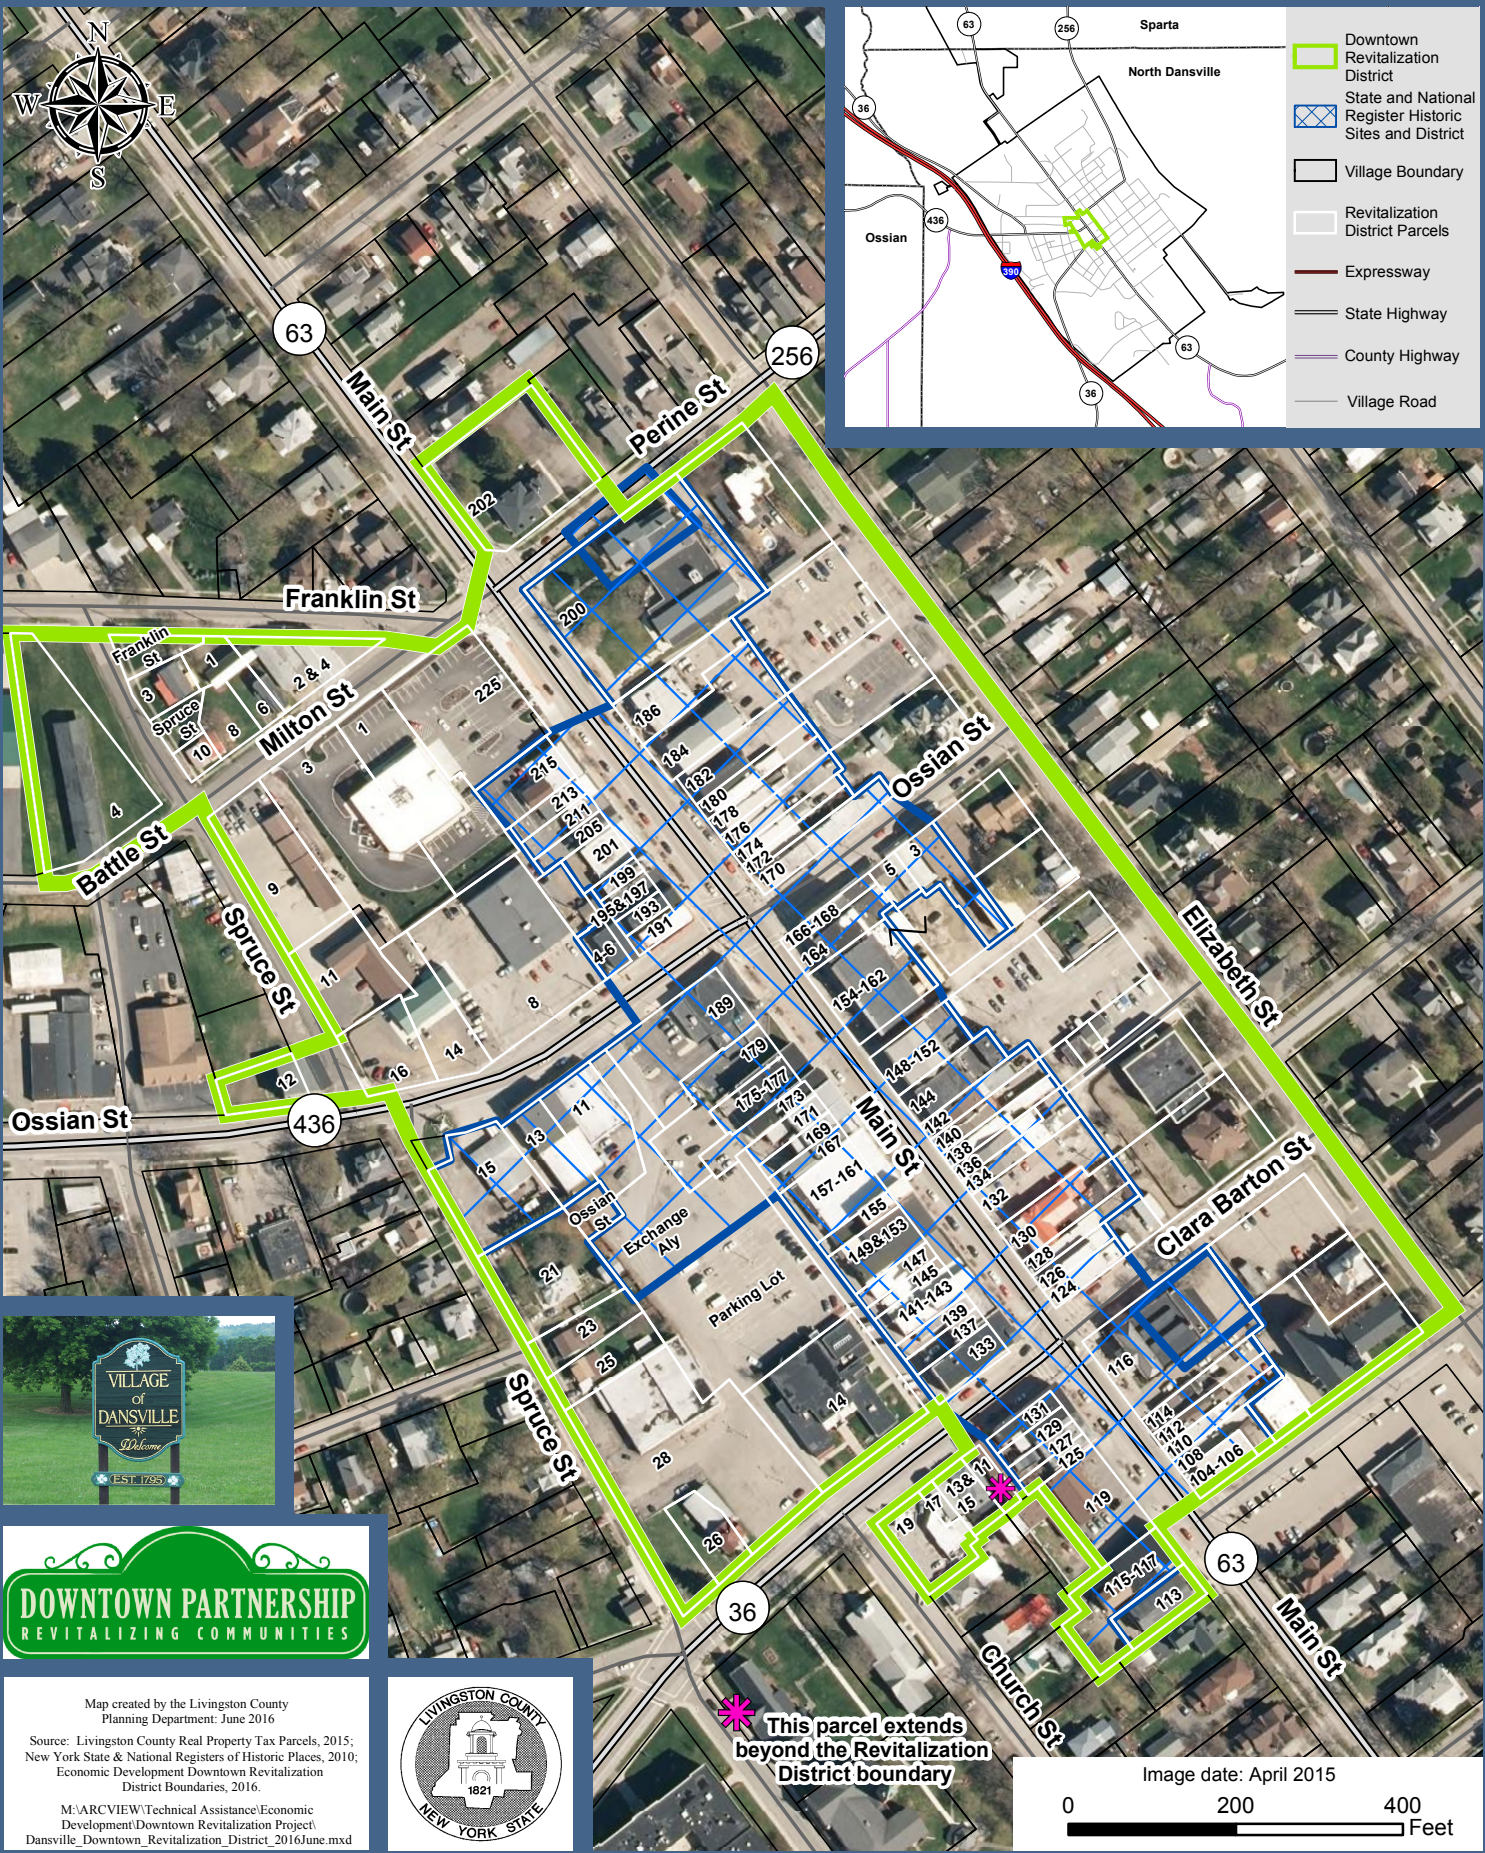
N
W
E
S

63
256
Sparta
North Dansville
36
436
Ossian
390
63
36

Downtown Revitalization District
State and National Register Historic Sites and District
Village Boundary
Revitalization District Parcels
Expressway
State Highway
County Highway
Village Road

63
Main St
256
Perine St
202
Franklin St
200
Franklin St
1
3
2 & 4
Spruce St
6
8
10
Milton St
225
1
3
4
Battle St
186
184
182
180
178
176
174
172
170
215
213
211
205
201
199
195&197
193
191
4-6
Ossian St
5
3
166-168
164
154-162
9
Spruce St
11
8
14
189
179
175-177
173
171
169
167
148-152
144
142
140
138
136
134
132
Elizabeth St
12
16
Ossian St
436
11
13
15
Main St
157-161
155
149&153
147
145
141-143
139
137
133
130
128
126
124
Clara Barton St
Ossian St
Exchange Aly
Parking Lot
21
23
25
14
116
Spruce St
28
29
131
129
127
125
114
112
110
108
104-106
19
17
13& 11
15
119
115-117
113
63
36
Main St
Church St

VILLAGE of DANSVILLE Welcome EST. 1795

DOWNTOWN PARTNERSHIP
REVITALIZING COMMUNITIES

Map created by the Livingston County Planning Department: June 2016

Source: Livingston County Real Property Tax Parcels, 2015; New York State & National Registers of Historic Places, 2010; Economic Development Downtown Revitalization District Boundaries, 2016.

M:\ARCVIEW\Technical Assistance\Economic Development\Downtown Revitalization Project\ Dansville_Downtown_Revitalization_District_2016June.mxd

LIVINGSTON COUNTY
1821
NEW YORK STATE

This parcel extends beyond the Revitalization District boundary

Image date: April 2015
0
200
400
Feet